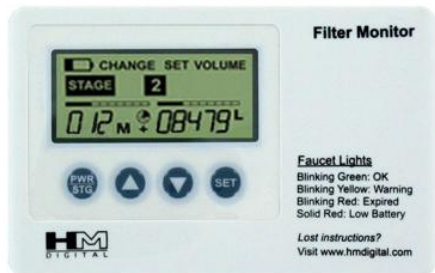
CHANGE SET VOLUME
STAGE 2
012M 08479L

PWR STG
SET

HM DIGITAL

Filter Monitor

Faucet Lights
Blinking Green: OK
Blinking Yellow: Warning
Blinking Red: Expired
Solid Red: Low Battery

Lost instructions?
Visit www.hmdigital.com